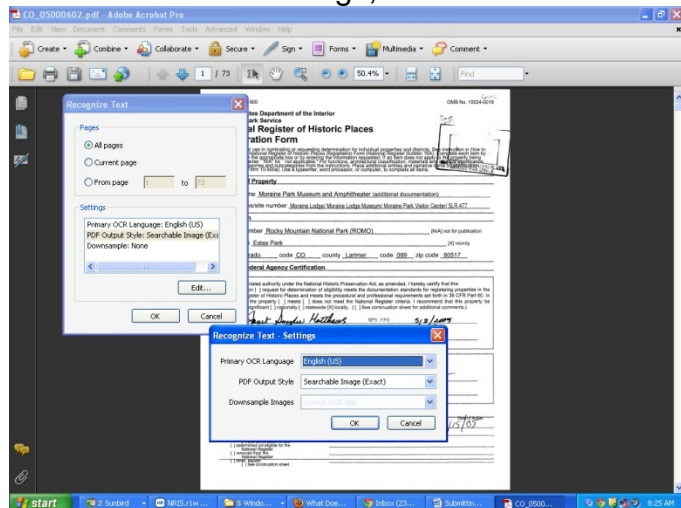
CO_05000602.pdf - Adobe Acrobat Pro

File Edit View Document Comments Forms Tools Advanced Window Help

Create Combine Collaborate Secure Sign Forms Multimedia Comment

1 / 73 50.4% Find

Recognize Text

Pages

All pages

Current page

From page 1 to 73

Settings

Primary OCR Language: English (US)
PDF Output Style: Searchable Image (Exa
Downsample: None

Edit...

OK Cancel

OMB No. 10024-0018

States Department of the Interior
Park Service
al Register of Historic Places
ration Form

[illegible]

Property

Moraine Park Museum and Amphitheater (additional documentation)

site number Moraine Lodge/ Moraine Lodge Museum/ Moraine Park Visitor Center/ 5LR.477

Rocky Mountain National Park (ROMO)

Estes Park

code CO county Larimer code 069 zip code 80517

Federal Agency Certification

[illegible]

Recognize Text - Settings

Primary OCR Language English (US)

PDF Output Style Searchable Image (Exact)

Downsample Images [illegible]

OK Cancel

start 2 Sunbird NRIS.r1w... 5 Windo... What Doe... Inbox (23... Submittin... CO_0500... 8:25 AM